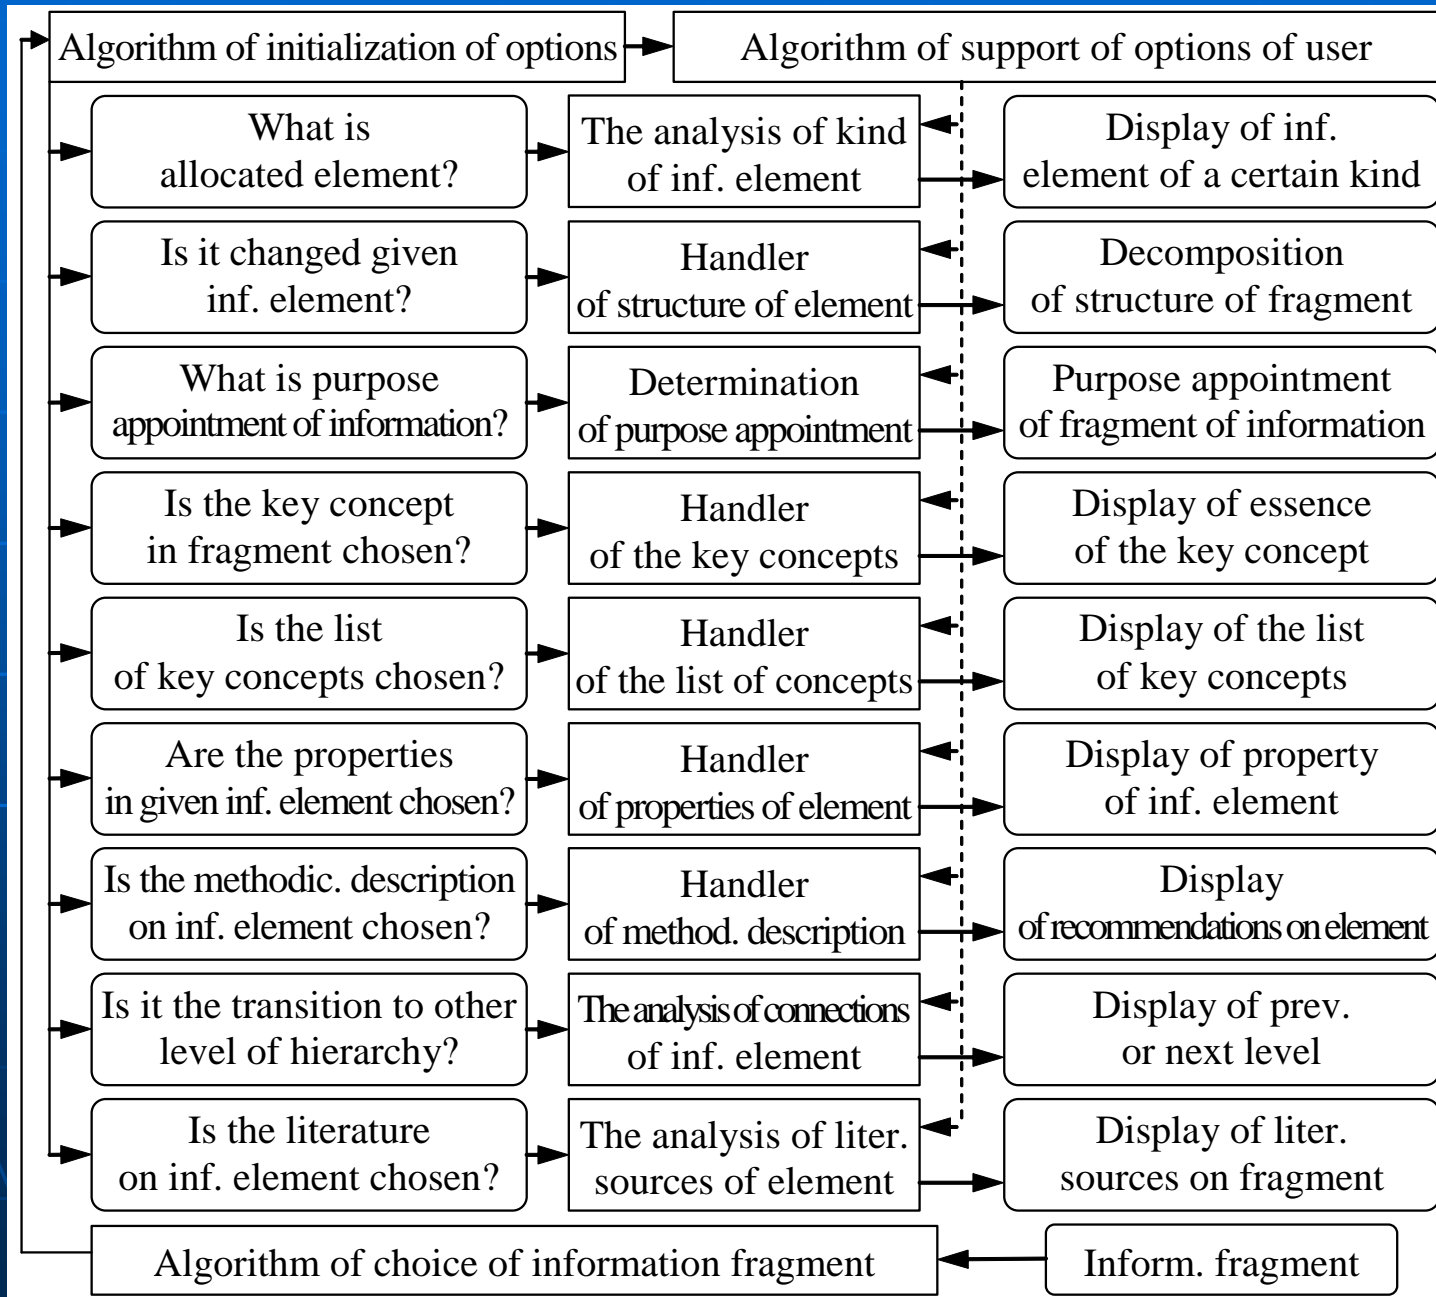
Algorithm of initialization of options

Algorithm of support of options of user

What is allocated element?

The analysis of kind of inf. element

Display of inf. element of a certain kind

Is it changed given inf. element?

Handler of structure of element

Decomposition of structure of fragment

What is purpose appointment of information?

Determination of purpose appointment

Purpose appointment of fragment of information

Is the key concept in fragment chosen?

Handler of the key concepts

Display of essence of the key concept

Is the list of key concepts chosen?

Handler of the list of concepts

Display of the list of key concepts

Are the properties in given inf. element chosen?

Handler of properties of element

Display of property of inf. element

Is the methodic. description on inf. element chosen?

Handler of method. description

Display of recommendations on element

Is it the transition to other level of hierarchy?

The analysis of connections of inf. element

Display of prev. or next level

Is the literature on inf. element chosen?

The analysis of liter. sources of element

Display of liter. sources on fragment

Algorithm of choice of information fragment

Inform. fragment